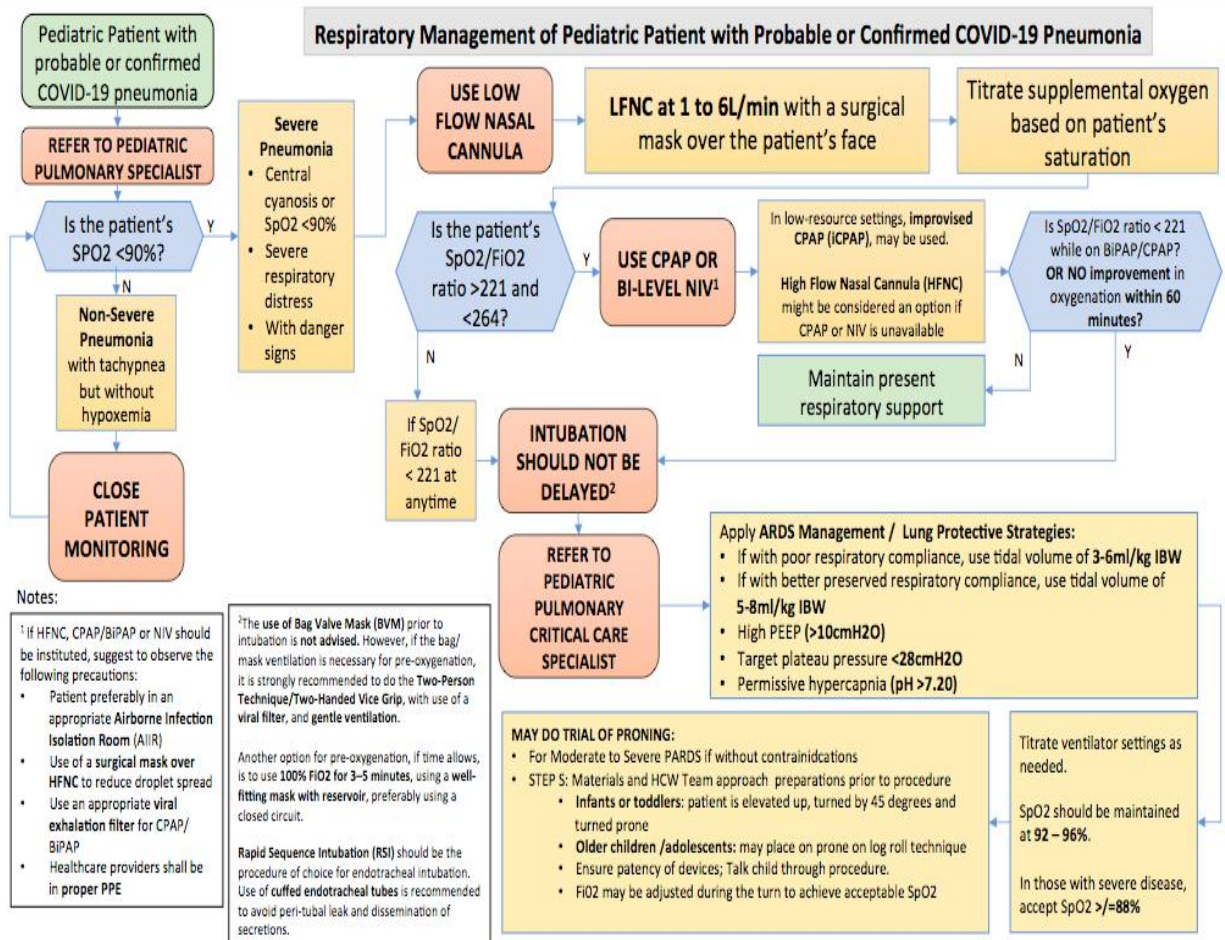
Respiratory Management of Pediatric Patient with Probable or Confirmed COVID-19 Pneumonia

Pediatric Patient with probable or confirmed COVID-19 pneumonia

REFER TO PEDIATRIC PULMONARY SPECIALIST

Is the patient's SPO2 <90%?

Y

N

Severe Pneumonia
• Central cyanosis or SpO2 <90%
• Severe respiratory distress
• With danger signs

Non-Severe Pneumonia with tachypnea but without hypoxemia

CLOSE PATIENT MONITORING

USE LOW FLOW NASAL CANNULA

LFNC at 1 to 6L/min with a surgical mask over the patient's face

Titrate supplemental oxygen based on patient's saturation

Is the patient's SpO2/FiO2 ratio >221 and <264?

Y

USE CPAP OR BI-LEVEL NIV$^1$

In low-resource settings, improvised CPAP (iCPAP), may be used.

High Flow Nasal Cannula (HFNC) might be considered an option if CPAP or NIV is unavailable

Is SpO2/FiO2 ratio < 221 while on BiPAP/CPAP? OR NO improvement in oxygenation within 60 minutes?

N

Y

Maintain present respiratory support

N

If SpO2/ FiO2 ratio < 221 at anytime

INTUBATION SHOULD NOT BE DELAYED$^2$

REFER TO PEDIATRIC PULMONARY CRITICAL CARE SPECIALIST

Apply ARDS Management / Lung Protective Strategies:
• If with poor respiratory compliance, use tidal volume of 3-6ml/kg IBW
• If with better preserved respiratory compliance, use tidal volume of 5-8ml/kg IBW
• High PEEP (>10cmH2O)
• Target plateau pressure <28cmH2O
• Permissive hypercapnia (pH >7.20)

Notes:

$^1$ If HFNC, CPAP/BiPAP or NIV should be instituted, suggest to observe the following precautions:
• Patient preferably in an appropriate Airborne Infection Isolation Room (AIIR)
• Use of a surgical mask over HFNC to reduce droplet spread
• Use an appropriate viral exhalation filter for CPAP/ BiPAP
• Healthcare providers shall be in proper PPE

$^2$The use of Bag Valve Mask (BVM) prior to intubation is not advised. However, if the bag/ mask ventilation is necessary for pre-oxygenation, it is strongly recommended to do the Two-Person Technique/Two-Handed Vice Grip, with use of a viral filter, and gentle ventilation.

Another option for pre-oxygenation, if time allows, is to use 100% FiO2 for 3–5 minutes, using a well-fitting mask with reservoir, preferably using a closed circuit.

Rapid Sequence Intubation (RSI) should be the procedure of choice for endotracheal intubation. Use of cuffed endotracheal tubes is recommended to avoid peri-tubal leak and dissemination of secretions.

MAY DO TRIAL OF PRONING:
• For Moderate to Severe PARDS if without contraindcations
• STEP S: Materials and HCW Team approach preparations prior to procedure
• Infants or toddlers: patient is elevated up, turned by 45 degrees and turned prone
• Older children /adolescents: may place on prone on log roll technique
• Ensure patency of devices; Talk child through procedure.
• FiO2 may be adjusted during the turn to achieve acceptable SpO2

Titrate ventilator settings as needed.

SpO2 should be maintained at 92 – 96%.

In those with severe disease, accept SpO2 >/=88%